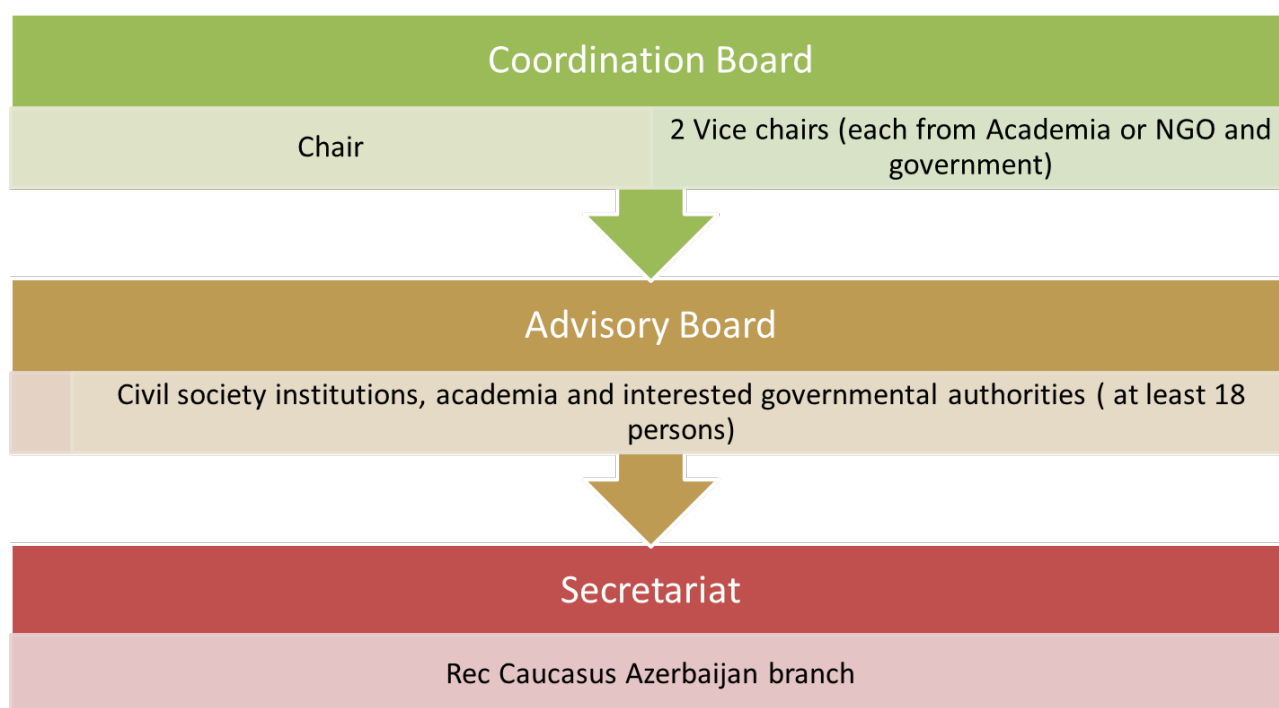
Coordination Board

Chair

2 Vice chairs (each from Academia or NGO and government)

Advisory Board

Civil society institutions, academia and interested governmental authorities ( at least 18 persons)

Secretariat

Rec Caucasus Azerbaijan branch